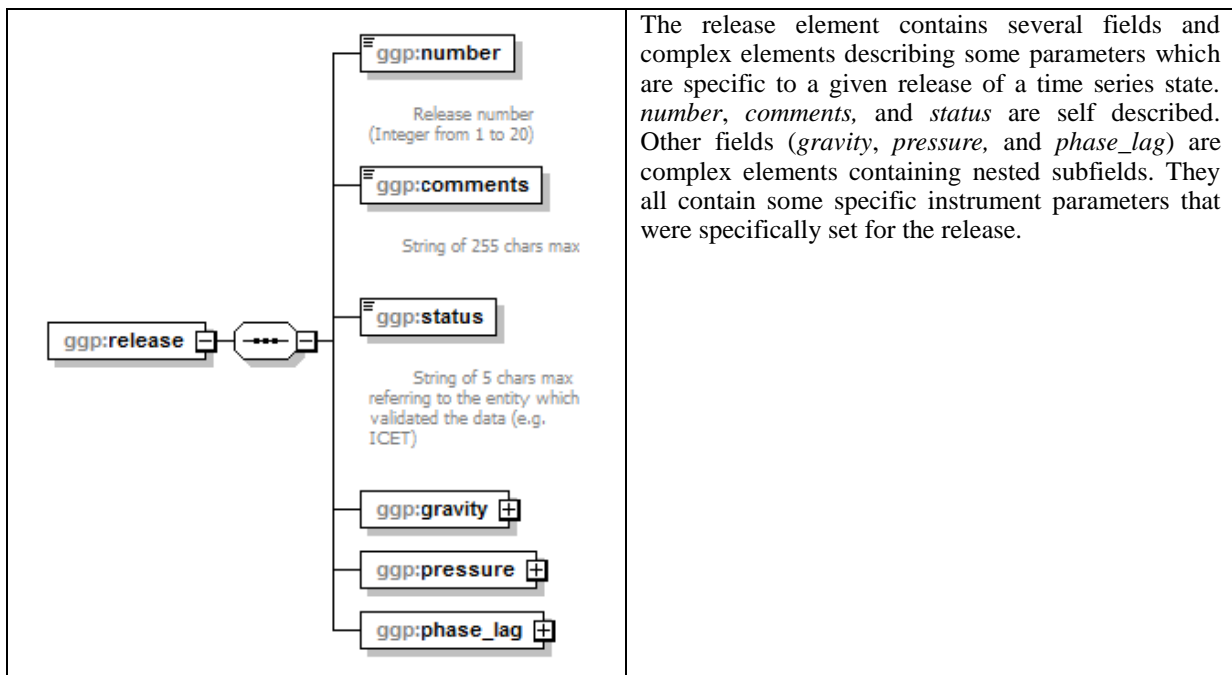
ggp:release

ggp:number

Release number (Integer from 1 to 20)

ggp:comments

String of 255 chars max

ggp:status

String of 5 chars max referring to the entity which validated the data (e.g. ICET)

ggp:gravity

ggp:pressure

ggp:phase_lag

The release element contains several fields and complex elements describing some parameters which are specific to a given release of a time series state. *number*, *comments,* and *status* are self described. Other fields (*gravity*, *pressure,* and *phase_lag*) are complex elements containing nested subfields. They all contain some specific instrument parameters that were specifically set for the release.